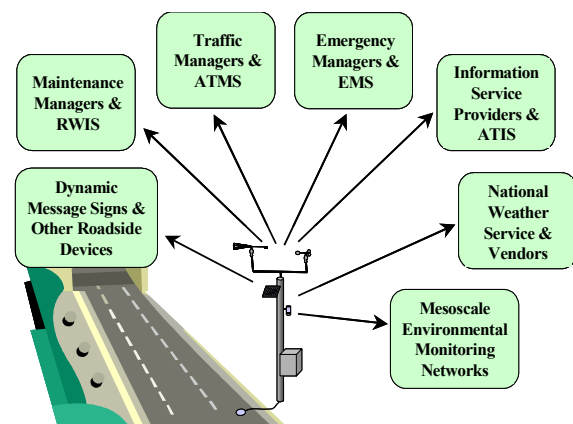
Traffic Managers & ATMS

Emergency Managers & EMS

Maintenance Managers & RWIS

Information Service Providers & ATIS

Dynamic Message Signs & Other Roadside Devices

National Weather Service & Vendors

Mesoscale Environmental Monitoring Networks